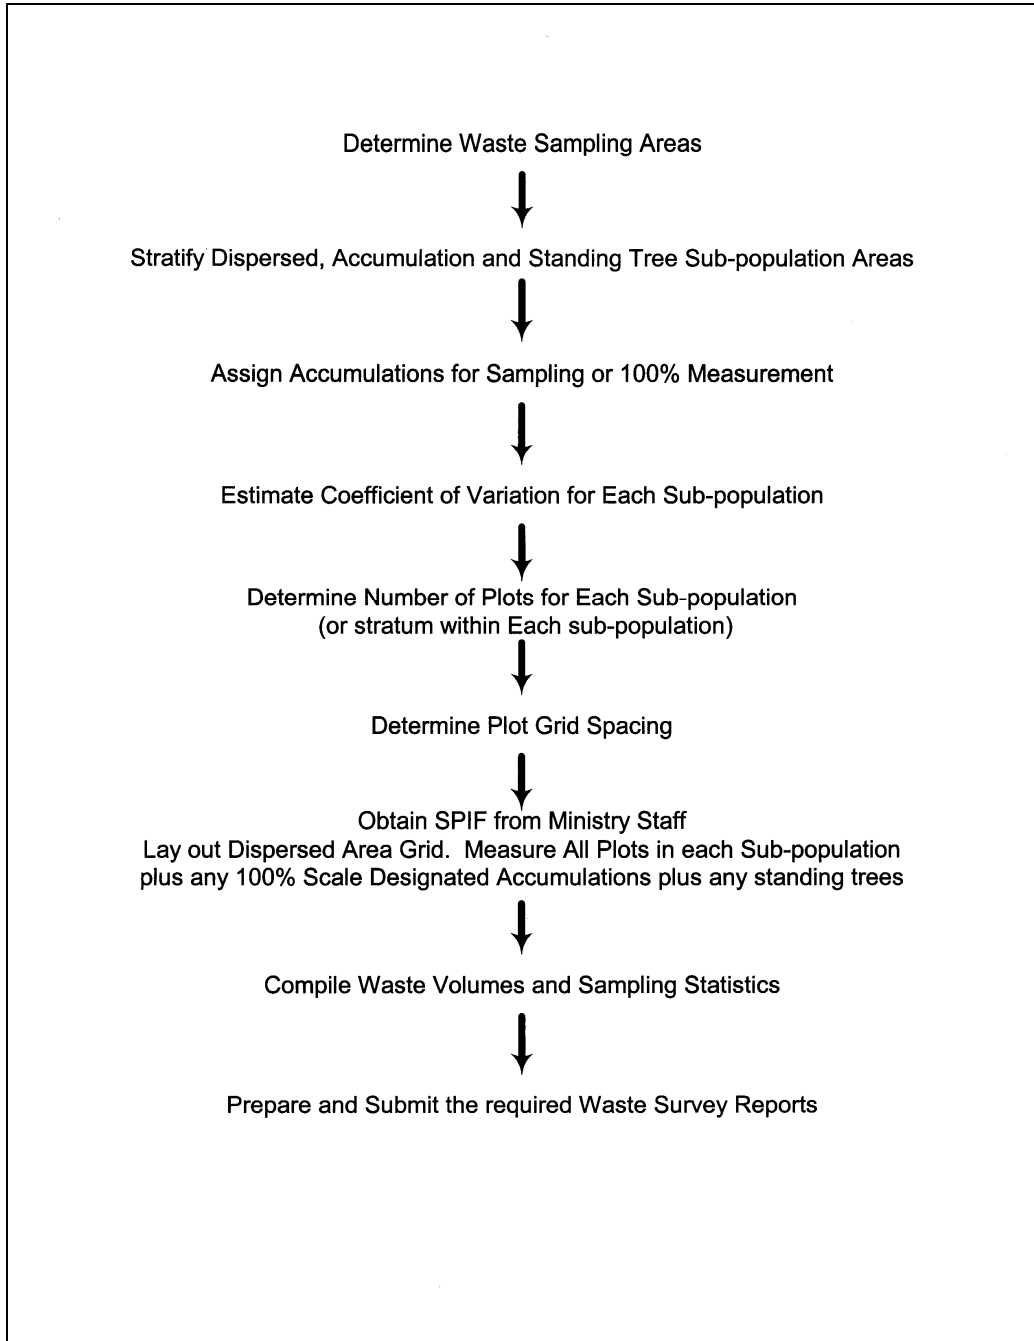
Determine Waste Sampling Areas

Stratify Dispersed, Accumulation and Standing Tree Sub-population Areas

Assign Accumulations for Sampling or 100% Measurement

Estimate Coefficient of Variation for Each Sub-population

Determine Number of Plots for Each Sub-population
(or stratum within Each sub-population)

Determine Plot Grid Spacing

Obtain SPIF from Ministry Staff
Lay out Dispersed Area Grid. Measure All Plots in each Sub-population plus any 100% Scale Designated Accumulations plus any standing trees

Compile Waste Volumes and Sampling Statistics

Prepare and Submit the required Waste Survey Reports